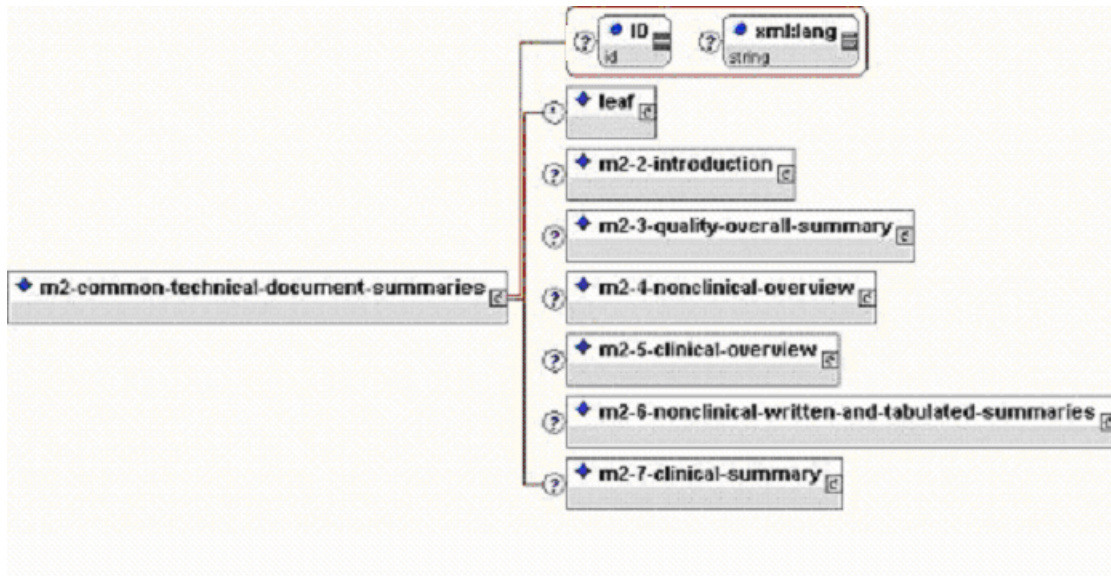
ID
id

xml:lang
string

m2-common-technical-document-summaries

leaf

m2-2-introduction

m2-3-quality-overall-summary

m2-4-nonclinical-overview

m2-5-clinical-overview

m2-6-nonclinical-written-and-tabulated-summaries

m2-7-clinical-summary